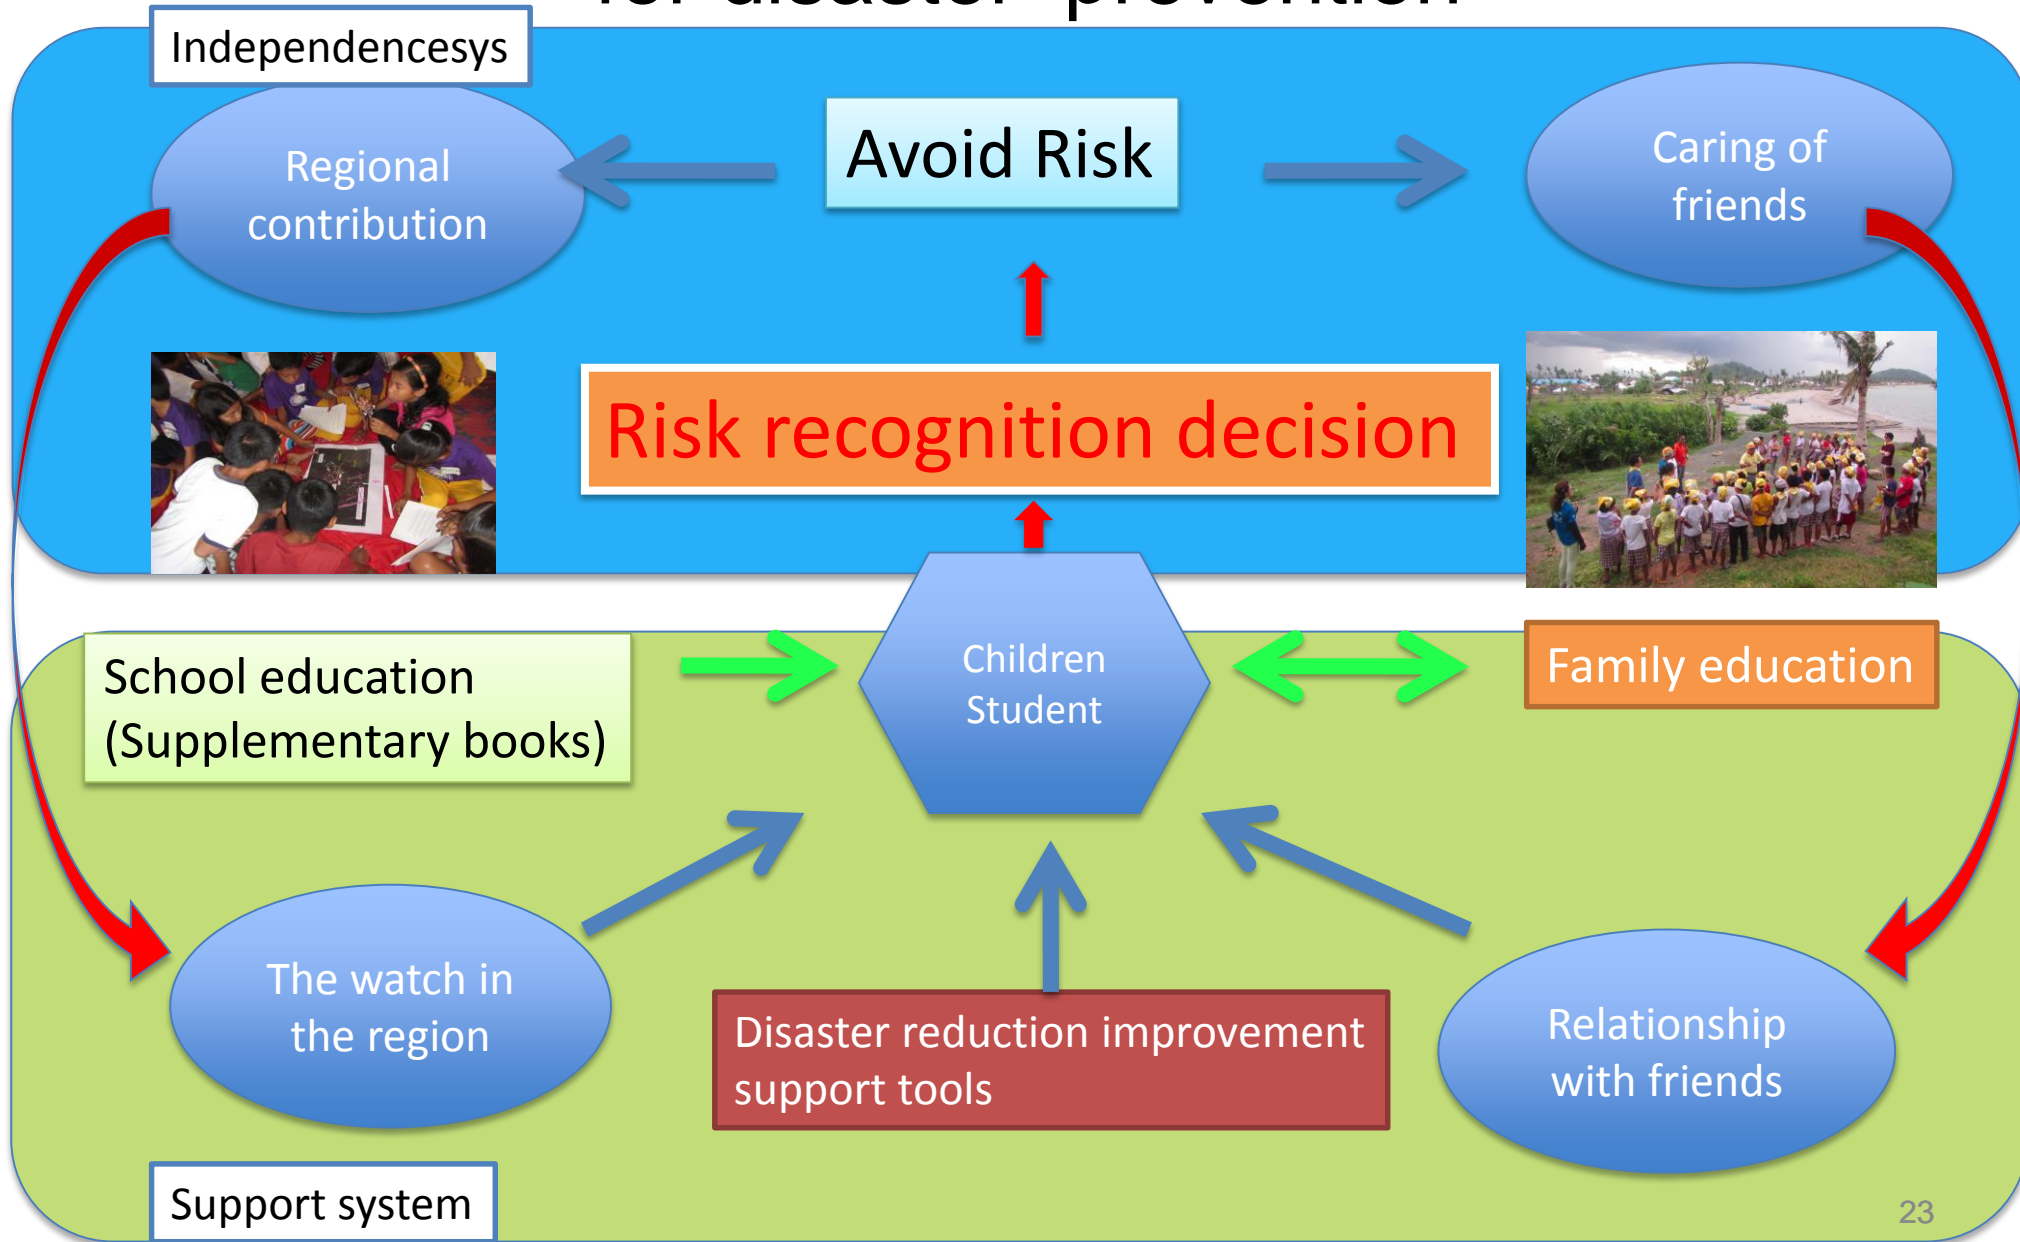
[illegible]

Independencesys

Regional contribution

Avoid Risk

Caring of friends

Risk recognition decision

Children Student

School education (Supplementary books)

Family education

The watch in the region

Disaster reduction improvement support tools

Relationship with friends

Support system

23